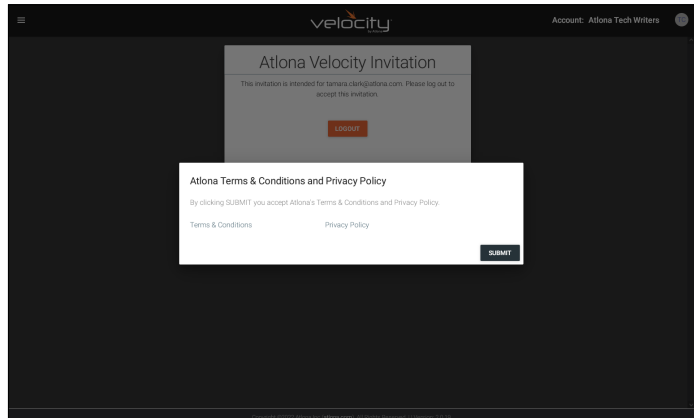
velocity

Account: Atlona Tech Writers

Atlona Velocity Invitation

This invitation is intended for tamara.clark@atlona.com. Please log out to accept this invitation.

LOGOUT

Atlona Terms & Conditions and Privacy Policy

By clicking SUBMIT you accept Atlona's Terms & Conditions and Privacy Policy.

Terms & Conditions

Privacy Policy

SUBMIT

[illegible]